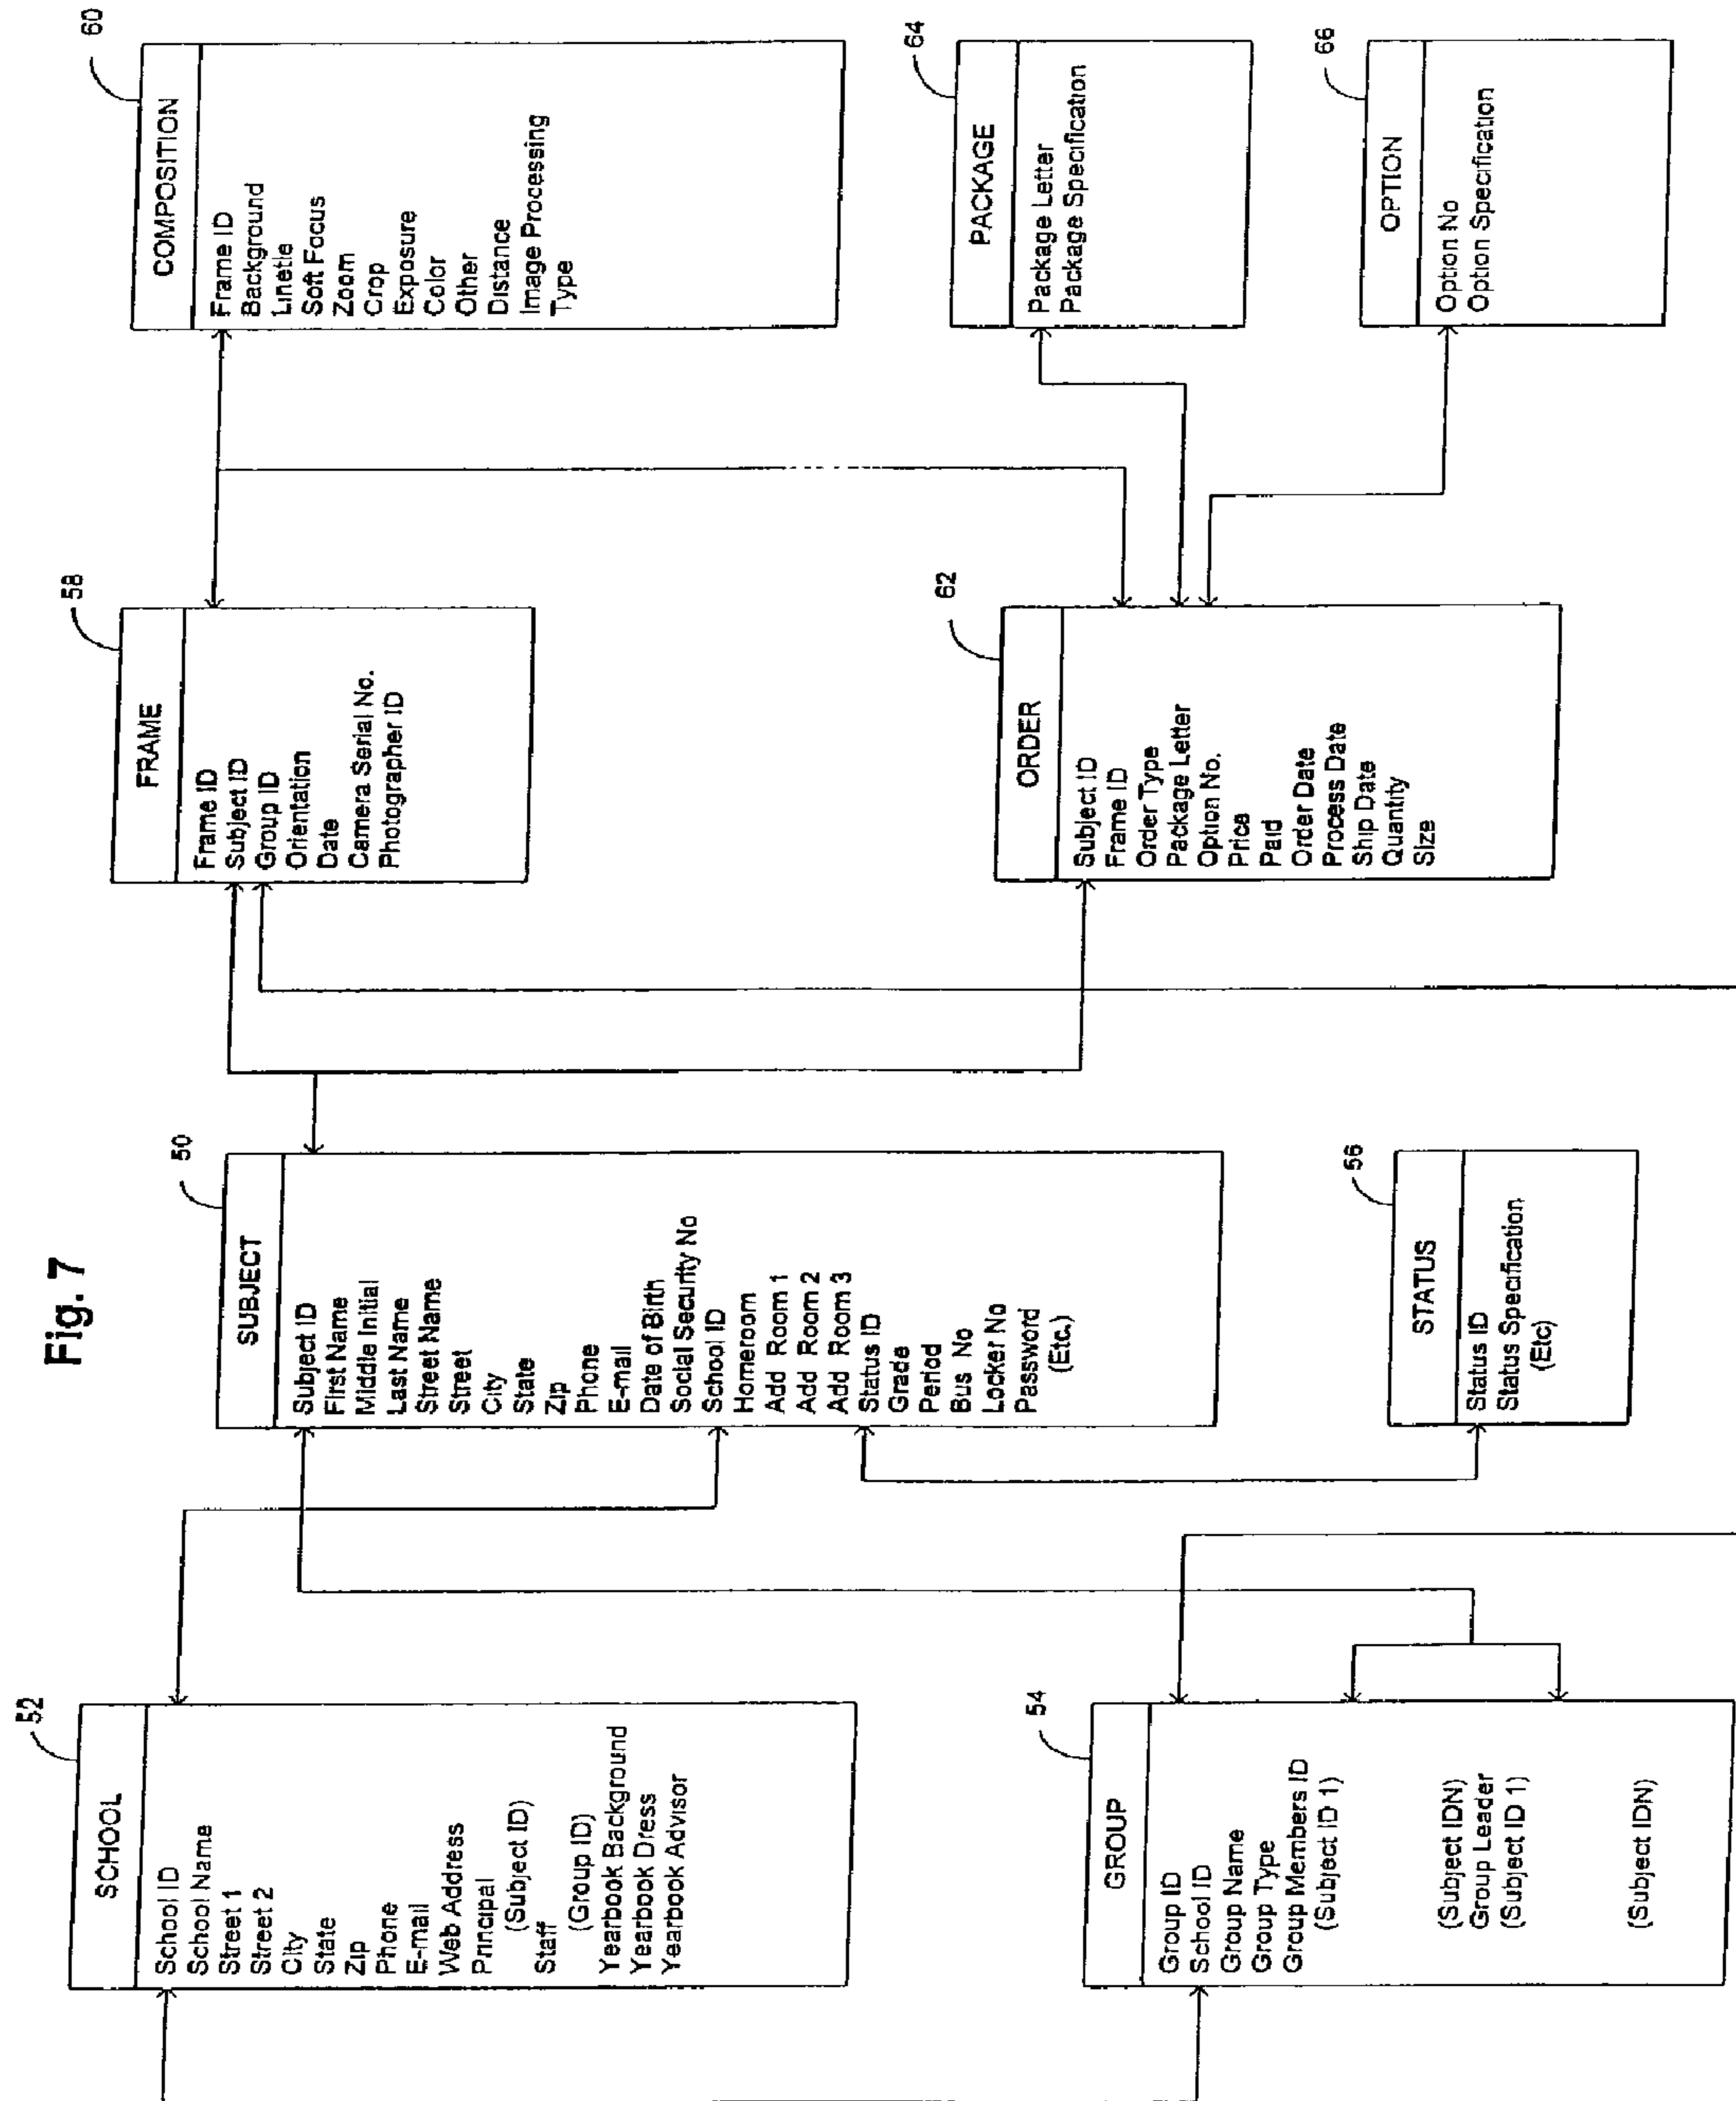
Fig. 7

60
COMPOSITION
Frame ID
Background
Linetie
Soft Focus
Zoom
Crop
Exposure
Color
Other
Distance
Image Processing
Type

64
PACKAGE
Package Letter
Package Specification

66
OPTION
Option No
Option Specification

58
FRAME
Frame ID
Subject ID
Group ID
Orientation
Date
Camera Serial No.
Photographer ID

62
ORDER
Subject ID
Frame ID
Order Type
Package Letter
Option No.
Price
Paid
Order Date
Process Date
Ship Date
Quantity
Size

50
SUBJECT
Subject ID
First Name
Middle Initial
Last Name
Street Name
Street
City
State
Zip
Phone
E-mail
Date of Birth
Social Security No
School ID
Homeroom
Add Room 1
Add Room 2
Add Room 3
Status ID
Grade
Period
Bus No
Locker No
Password
(Etc.)

56
STATUS
Status ID
Status Specification
(Etc)

52
SCHOOL
School ID
School Name
Street 1
Street 2
City
State
Zip
Phone
E-mail
Web Address
Principal
(Subject ID)
Staff
(Group ID)
Yearbook Background
Yearbook Dress
Yearbook Advisor

54
GROUP
Group ID
School ID
Group Name
Group Type
Group Members ID
(Subject ID 1)
(Subject IDN)
Group Leader
(Subject ID 1)
(Subject IDN)